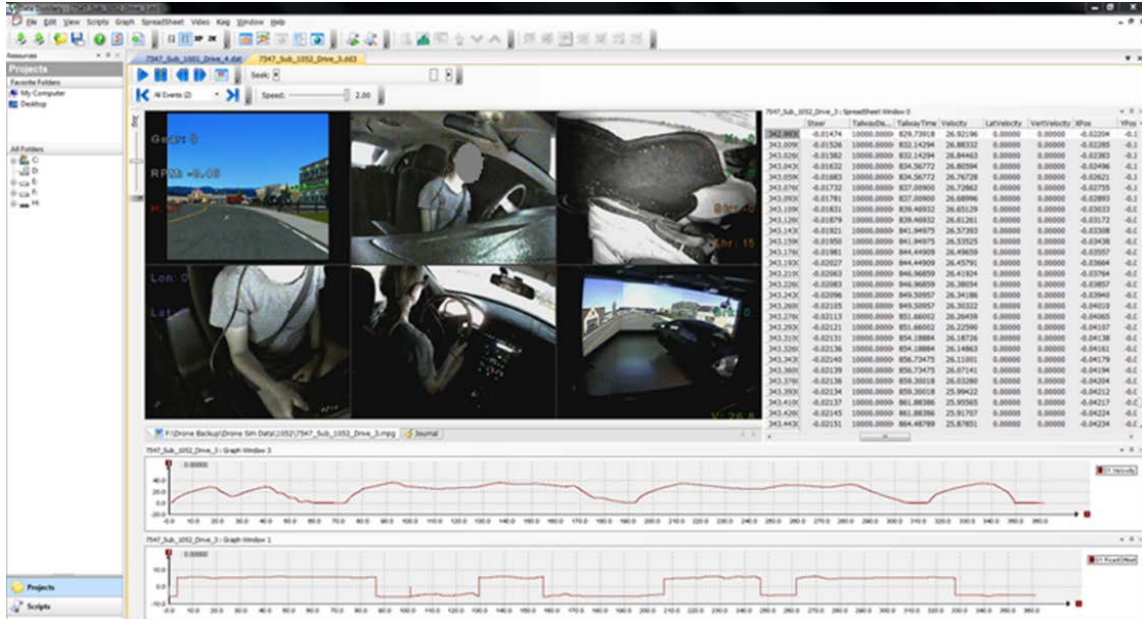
File Edit View Scripts Graph Spreadsheet Video Kag Window Help

Resources
Projects
Favorite Folders
My Computer
Desktop

All Folders
C:
D:
E:
F:
H:

7547_Sub_1001_Drive_4.dat
7547_Sub_1052_Drive_3.dd3

Seek:
All Events (2)
Speed:
2.00

Gear: 0
RPM: -0.00

Lon: 0
Lat:

Chr: 15

V: 26.8

7547_Sub_1052_Drive_3 : SpreadSheet Window 0

| | Steer | TalwayDis... | TalwayTime | Velocity | LatVelocity | VertVelocity | XPos | YPos |
|---|---|---|---|---|---|---|---|---|
| 342.993 | -0.01474 | 10000.0000 | 829.73918 | 26.92196 | 0.00000 | 0.00000 | -0.02204 | -0.1 |
| 343.009 | -0.01526 | 10000.0000 | 832.14294 | 26.88332 | 0.00000 | 0.00000 | -0.02285 | -0.1 |
| 343.026 | -0.01582 | 10000.0000 | 832.14294 | 26.84463 | 0.00000 | 0.00000 | -0.02383 | -0.1 |
| 343.043 | -0.01632 | 10000.0000 | 834.56772 | 26.80594 | 0.00000 | 0.00000 | -0.02496 | -0.1 |
| 343.059 | -0.01683 | 10000.0000 | 834.56772 | 26.76728 | 0.00000 | 0.00000 | -0.02621 | -0.1 |
| 343.076 | -0.01732 | 10000.0000 | 837.00900 | 26.72862 | 0.00000 | 0.00000 | -0.02755 | -0.1 |
| 343.093 | -0.01781 | 10000.0000 | 837.00900 | 26.68996 | 0.00000 | 0.00000 | -0.02893 | -0.1 |
| 343.109 | -0.01831 | 10000.0000 | 838.46932 | 26.65129 | 0.00000 | 0.00000 | -0.03033 | -0.1 |
| 343.126 | -0.01879 | 10000.0000 | 838.46932 | 26.61261 | 0.00000 | 0.00000 | -0.03172 | -0.1 |
| 343.143 | -0.01921 | 10000.0000 | 841.94975 | 26.57393 | 0.00000 | 0.00000 | -0.03308 | -0.1 |
| 343.159 | -0.01950 | 10000.0000 | 841.94975 | 26.53525 | 0.00000 | 0.00000 | -0.03438 | -0.1 |
| 343.176 | -0.01981 | 10000.0000 | 844.44909 | 26.49659 | 0.00000 | 0.00000 | -0.03557 | -0.1 |
| 343.193 | -0.02027 | 10000.0000 | 844.44909 | 26.45791 | 0.00000 | 0.00000 | -0.03664 | -0.1 |
| 343.210 | -0.02063 | 10000.0000 | 846.96859 | 26.41924 | 0.00000 | 0.00000 | -0.03764 | -0.1 |
| 343.226 | -0.02083 | 10000.0000 | 846.96859 | 26.38054 | 0.00000 | 0.00000 | -0.03857 | -0.1 |
| 343.243 | -0.02096 | 10000.0000 | 849.50957 | 26.34186 | 0.00000 | 0.00000 | -0.03940 | -0.1 |
| 343.260 | -0.02105 | 10000.0000 | 849.50957 | 26.30322 | 0.00000 | 0.00000 | -0.04019 | -0.1 |
| 343.276 | -0.02113 | 10000.0000 | 851.66052 | 26.26459 | 0.00000 | 0.00000 | -0.04065 | -0.1 |
| 343.293 | -0.02121 | 10000.0000 | 851.66052 | 26.22590 | 0.00000 | 0.00000 | -0.04107 | -0.1 |
| 343.310 | -0.02131 | 10000.0000 | 854.18884 | 26.18726 | 0.00000 | 0.00000 | -0.04138 | -0.1 |
| 343.326 | -0.02136 | 10000.0000 | 854.18884 | 26.14863 | 0.00000 | 0.00000 | -0.04161 | -0.1 |
| 343.343 | -0.02140 | 10000.0000 | 856.73475 | 26.11001 | 0.00000 | 0.00000 | -0.04179 | -0.1 |
| 343.360 | -0.02139 | 10000.0000 | 856.73475 | 26.07141 | 0.00000 | 0.00000 | -0.04194 | -0.1 |
| 343.376 | -0.02136 | 10000.0000 | 859.30018 | 26.03280 | 0.00000 | 0.00000 | -0.04204 | -0.1 |
| 343.393 | -0.02134 | 10000.0000 | 859.30018 | 25.99422 | 0.00000 | 0.00000 | -0.04212 | -0.1 |
| 343.410 | -0.02137 | 10000.0000 | 861.88386 | 25.95565 | 0.00000 | 0.00000 | -0.04217 | -0.1 |
| 343.426 | -0.02145 | 10000.0000 | 861.88386 | 25.91707 | 0.00000 | 0.00000 | -0.04224 | -0.1 |
| 343.443 | -0.02151 | 10000.0000 | 864.48789 | 25.87851 | 0.00000 | 0.00000 | -0.04234 | -0.1 |

F:\Drone Backup\Drone Sim Data\1052\7547_Sub_1052_Drive_3.mpg
Journal

7547_Sub_1052_Drive_3 : Graph Window 3
0.00000
40.0
20.0
0.0
-20.0
0.0 10.0 20.0 30.0 40.0 50.0 60.0 70.0 80.0 90.0 100.0 110.0 120.0 130.0 140.0 150.0 160.0 170.0 180.0 190.0 200.0 210.0 220.0 230.0 240.0 250.0 260.0 270.0 280.0 290.0 300.0 310.0 320.0 330.0 340.0 350.0 360.0
Velocity

7547_Sub_1052_Drive_3 : Graph Window 1
10.0
0.0
-10.0
0.0 10.0 20.0 30.0 40.0 50.0 60.0 70.0 80.0 90.0 100.0 110.0 120.0 130.0 140.0 150.0 160.0 170.0 180.0 190.0 200.0 210.0 220.0 230.0 240.0 250.0 260.0 270.0 280.0 290.0 300.0 310.0 320.0 330.0 340.0 350.0 360.0
RoadOffset

Projects
Scripts